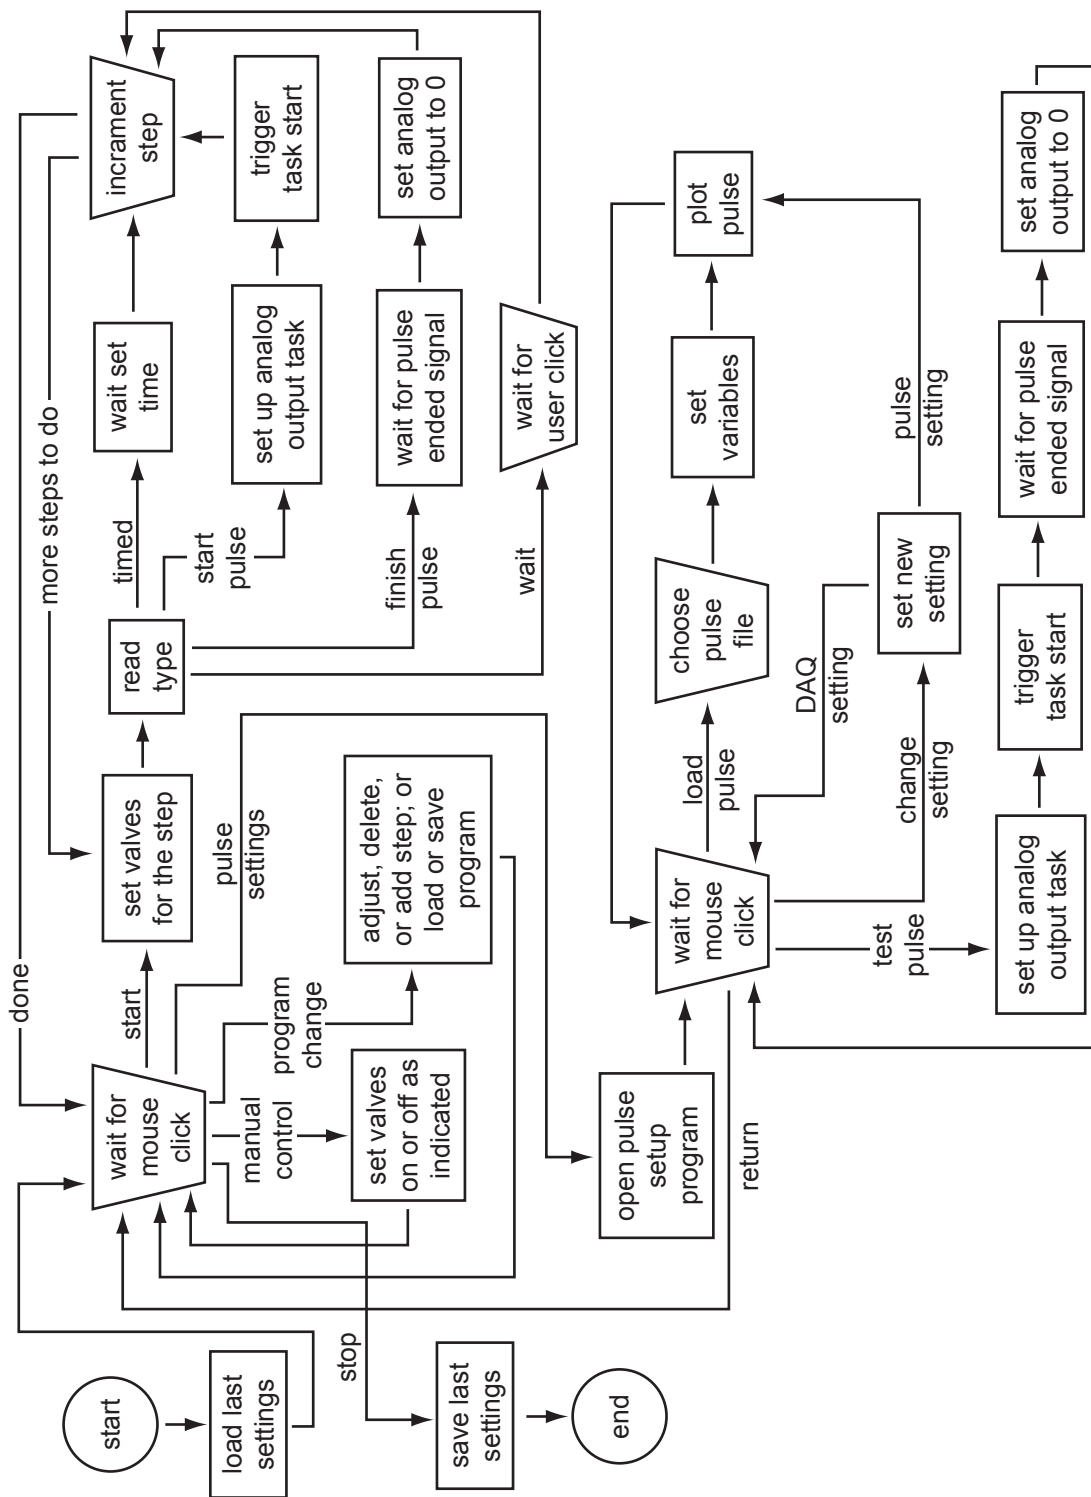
start

load last settings

wait for mouse click

done

start

set valves for the step

read type

timed

wait set time

incrament step

more steps to do

start pulse

set up analog output task

trigger task start

finish pulse

wait for pulse ended signal

set analog output to 0

wait

wait for user click

pulse settings

program change

adjust, delete, or add step; or load or save program

manual control

set valves on or off as indicated

stop

save last settings

end

open pulse setup program

wait for mouse click

return

load pulse

choose pulse file

set variables

plot pulse

DAQ setting

change setting

set new setting

pulse setting

test pulse

set up analog output task

trigger task start

wait for pulse ended signal

set analog output to 0